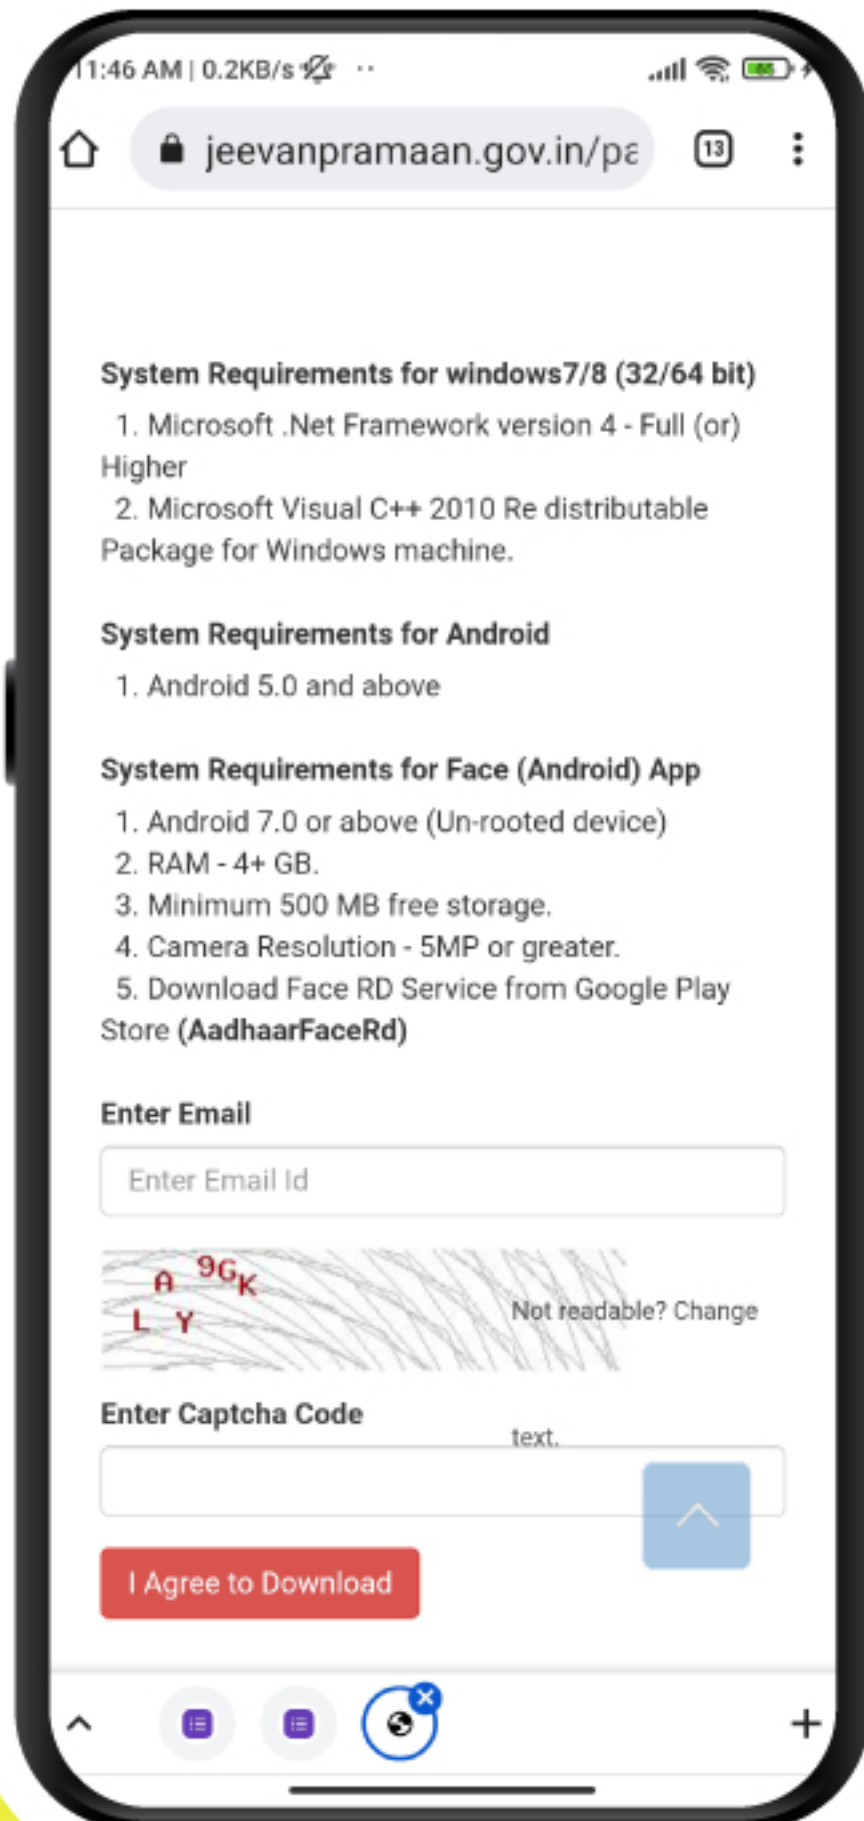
11:46 AM | 0.2KB/s ··

jeevanpramaan.gov.in/pa

13

System Requirements for windows7/8 (32/64 bit)
1. Microsoft .Net Framework version 4 - Full (or) Higher
2. Microsoft Visual C++ 2010 Re distributable Package for Windows machine.

System Requirements for Android
1. Android 5.0 and above

System Requirements for Face (Android) App
1. Android 7.0 or above (Un-rooted device)
2. RAM - 4+ GB.
3. Minimum 500 MB free storage.
4. Camera Resolution - 5MP or greater.
5. Download Face RD Service from Google Play Store (AadhaarFaceRd)

Enter Email

Enter Email Id

A 9G K L Y

Not readable? Change text.

Enter Captcha Code

I Agree to Download

+